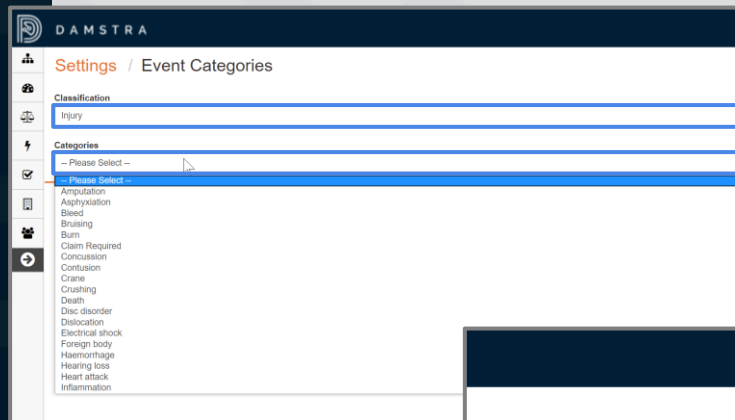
DAMSTRA

Settings / Event Categories

Classification

Injury

Categories

-- Please Select --

-- Please Select --
Amputation
Asphyxiation
Bleed
Bruising
Burn
Claim Required
Concussion
Contusion
Crane
Crushing
Death
Disc disorder
Dislocation
Electrical shock
Foreign body
Haemorrhage
Hearing loss
Heart attack
Inflammation